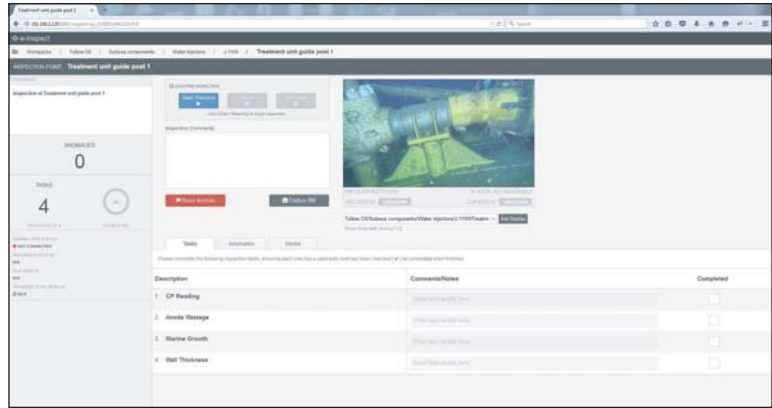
Treatment unit guide post 1

e-Inspect

Workpacks / Tullow Oil / Subsea components / Water injectors / J-1100 / Treatment unit guide post 1

INSPECTION POINT Treatment unit guide post 1

Inspection of Treatment unit guide post 1

ANOMALIES

0

TASKS

4

NOT CONNECTED

Raise Anomaly

Capture Still

Tullow Oil/Subsea components/Water injectors/J-1100/Treatm

Tasks

Annotation

Media

Description

Comments/Notes

Completed

1 CP Reading

2 Anode Wastage

3 Marine Growth

4 Wall Thickness